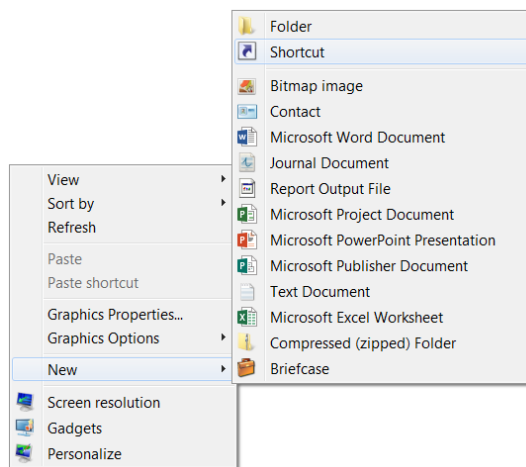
View
Sort by
Refresh

Paste
Paste shortcut

Graphics Properties...
Graphics Options

New

Screen resolution
Gadgets
Personalize

Folder
Shortcut

Bitmap image
Contact
Microsoft Word Document
Journal Document
Report Output File
Microsoft Project Document
Microsoft PowerPoint Presentation
Microsoft Publisher Document
Text Document
Microsoft Excel Worksheet
Compressed (zipped) Folder
Briefcase